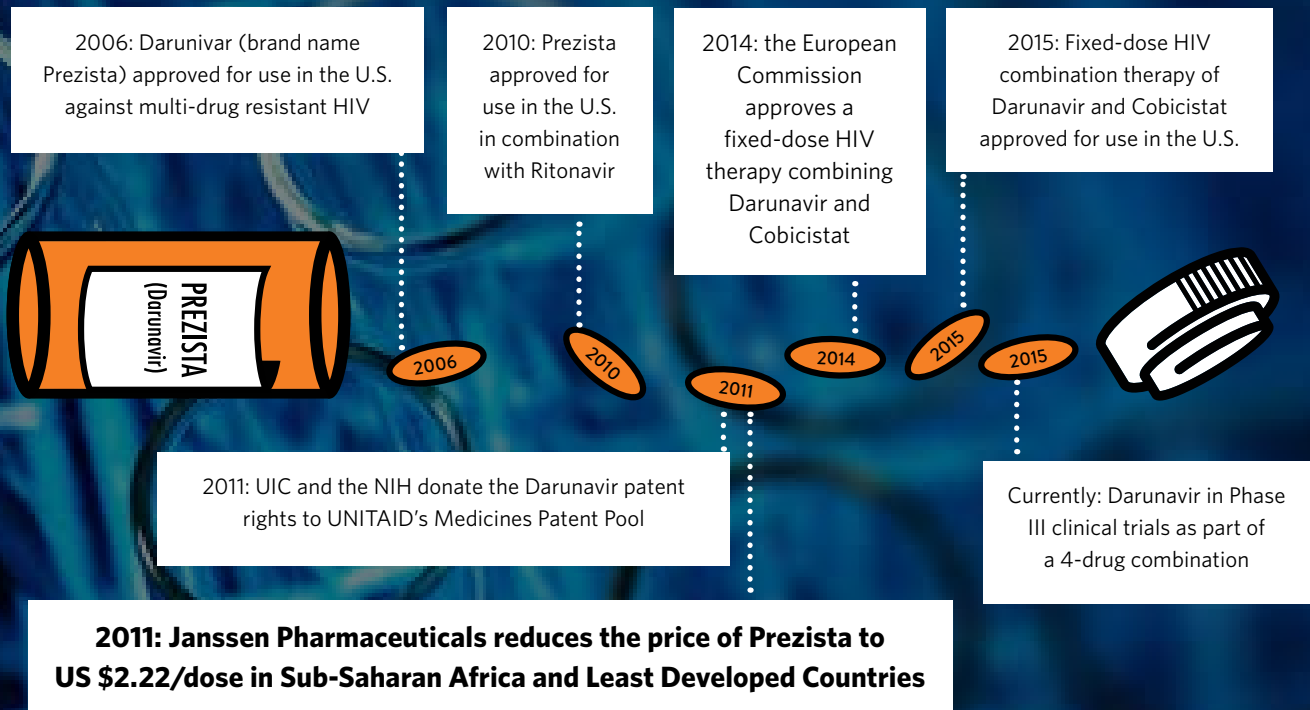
2006: Darunivar (brand name Prezista) approved for use in the U.S. against multi-drug resistant HIV

2010: Prezista approved for use in the U.S. in combination with Ritonavir

2014: the European Commission approves a fixed-dose HIV therapy combining Darunavir and Cobicistat

2015: Fixed-dose HIV combination therapy of Darunavir and Cobicistat approved for use in the U.S.

PREZISTA
(Darunavir)

2006

2010

2011

2014

2015

2015

2011: UIC and the NIH donate the Darunavir patent rights to UNITAID's Medicines Patent Pool

Currently: Darunavir in Phase III clinical trials as part of a 4-drug combination

2011: Janssen Pharmaceuticals reduces the price of Prezista to US $2.22/dose in Sub-Saharan Africa and Least Developed Countries